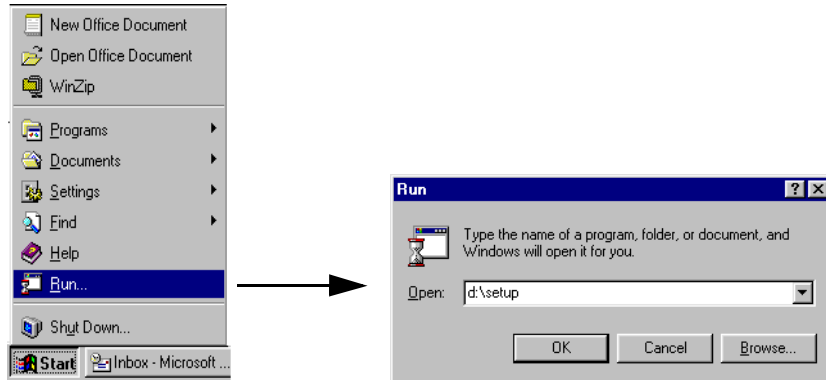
New Office Document
Open Office Document
WinZip
Programs
Documents
Settings
Find
Help
Run...
Shut Down...
Start
Inbox - Microsoft ...

Run
?
Type the name of a program, folder, or document, and Windows will open it for you.
Open: d:\setup
OK
Cancel
Browse...